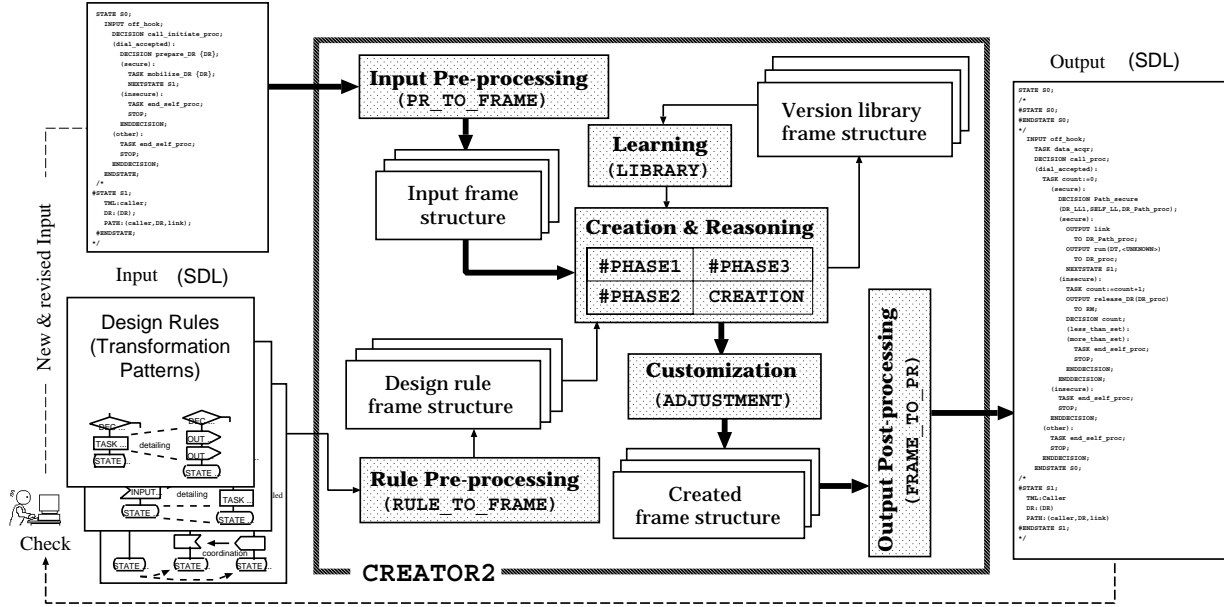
STATE S0;
INPUT off_hook;
DECISION call_initiate_proc;
(dial_accepted):
DECISION prepare_DR {DR};
(secure):
TASK mobilize_DR {DR};
NEXTSTATE S1;
(insecure):
TASK end_self_proc;
STOP;
ENDDECISION;
(other):
TASK end_self_proc;
STOP;
ENDDECISION;
ENDSTATE;
/*
#STATE S1;
TML:caller;
DR:{DR};
PATH:(caller,DR,link);
#ENDSTATE;
*/

New & revised Input

Input (SDL)

Design Rules (Transformation Patterns)

DEC
TASK ...
detailing
OUT
OUT
STATE
STATE
INPUT
detailing
TASK
STATE
STATE
coordination
STATE
STATE
STATE

Check

Input Pre-processing
(PR_TO_FRAME)

Input frame structure

Learning
(LIBRARY)

Version library frame structure

Creation & Reasoning

| #PHASE1 | #PHASE3 |
|---|---|
| #PHASE2 | CREATION |

Design rule frame structure

Customization
(ADJUSTMENT)

Rule Pre-processing
(RULE_TO_FRAME)

Created frame structure

Output Post-processing
(FRAME_TO_PR)

CREATOR2

Output (SDL)

STATE S0;
/*
#STATE S0;
#ENDSTATE S0;
*/
INPUT off_hook;
TASK data_acqr;
DECISION call_proc;
(dial_accepted):
TASK count:=0;
(secure):
DECISION Path_secure
(DR_LL1,SELF_LL,DR_Path_proc);
(secure):
OUTPUT link
TO DR_Path_proc;
OUTPUT run(DT,<UNKNOWN>)
TO DR_proc;
NEXTSTATE S1;
(insecure):
TASK count:=count+1;
OUTPUT release_DR(DR_proc)
TO RM;
DECISION count;
(less_than_set):
(more_than_set):
TASK end_self_proc;
STOP;
ENDDECISION;
ENDDECISION;
(insecure):
TASK end_self_proc;
STOP;
ENDDECISION;
(other):
TASK end_self_proc;
STOP;
ENDDECISION;
ENDSTATE S0;
/*
#STATE S1;
TML:Caller
DR:(DR)
PATH:(caller,DR,link)
#ENDSTATE S1;
*/